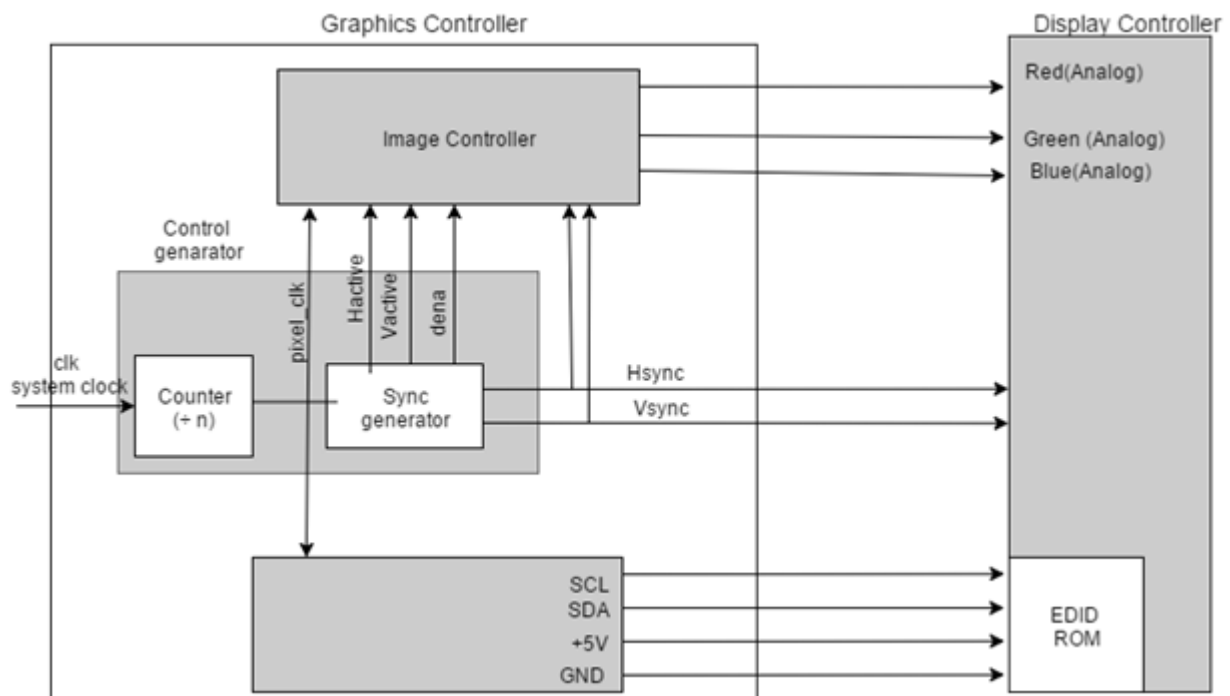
Graphics Controller

Display Controller

Image Controller

Red(Analog)

Green (Analog)

Blue(Analog)

Control genarator

pixel_clk

Hactive

Vactive

dena

clk system clock

Counter (÷ n)

Sync generator

Hsync

Vsync

SCL
SDA
+5V
GND

EDID ROM